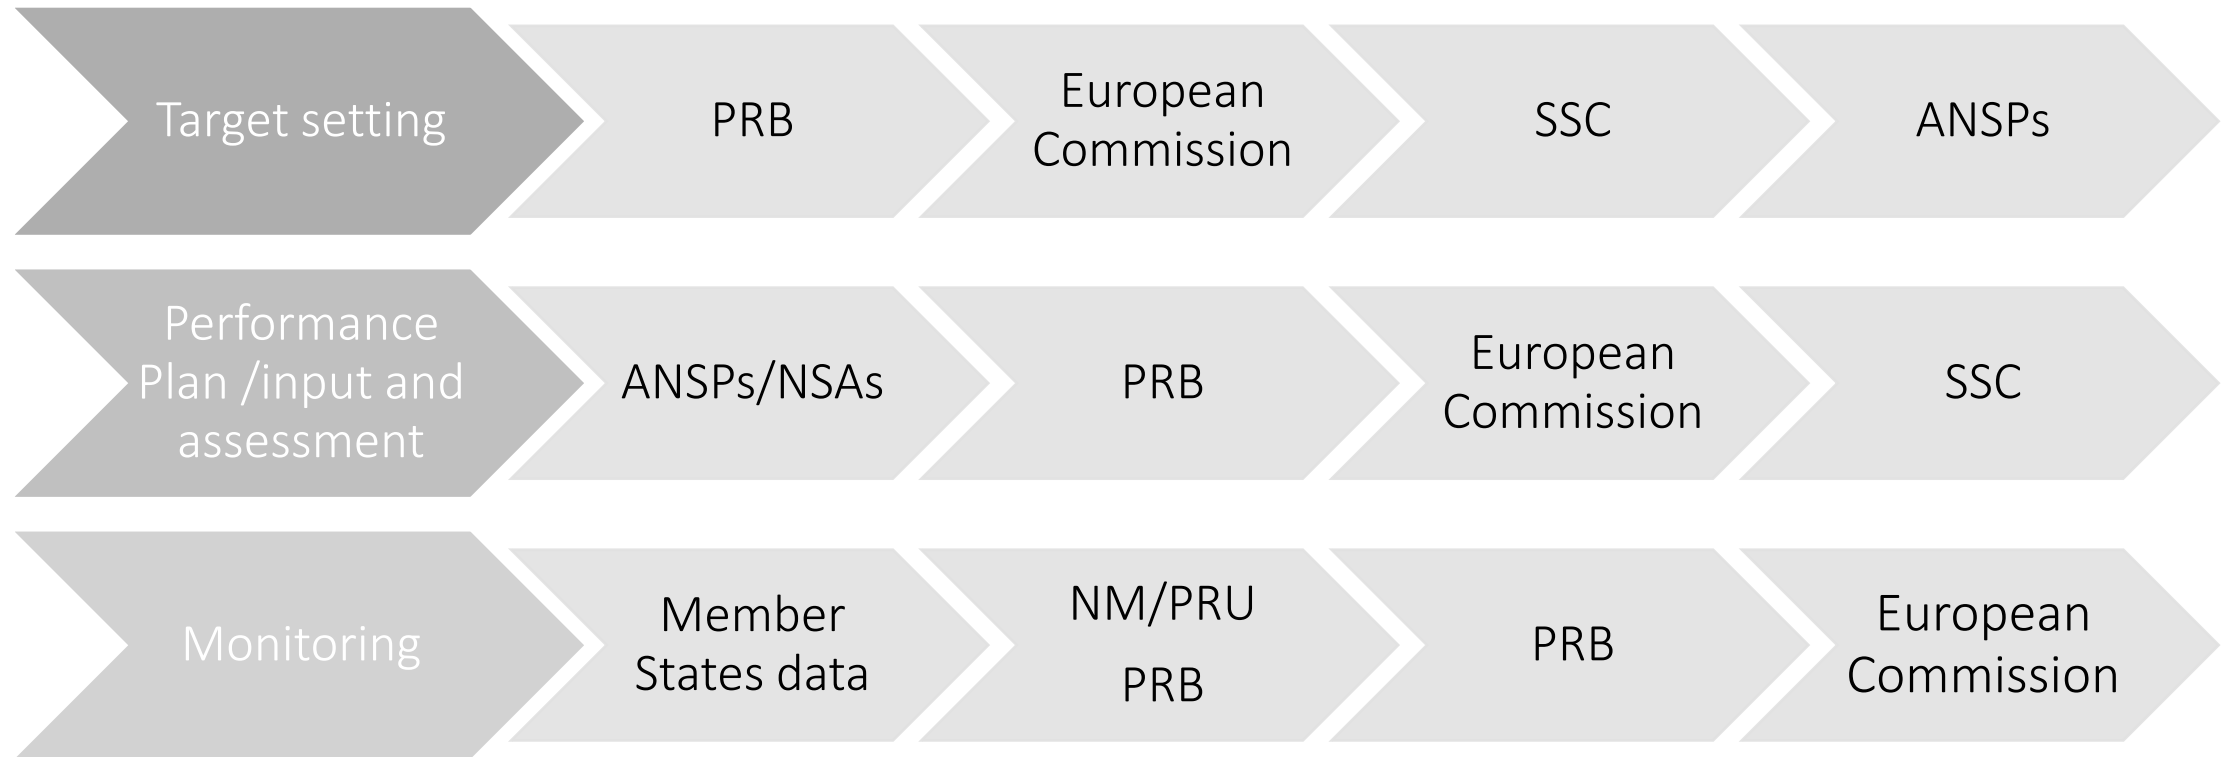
Target setting

PRB

European Commission

SSC

ANSPs

Performance Plan /input and assessment

ANSPs/NSAs

PRB

European Commission

SSC

Monitoring

Member States data

NM/PRU

PRB

PRB

European Commission